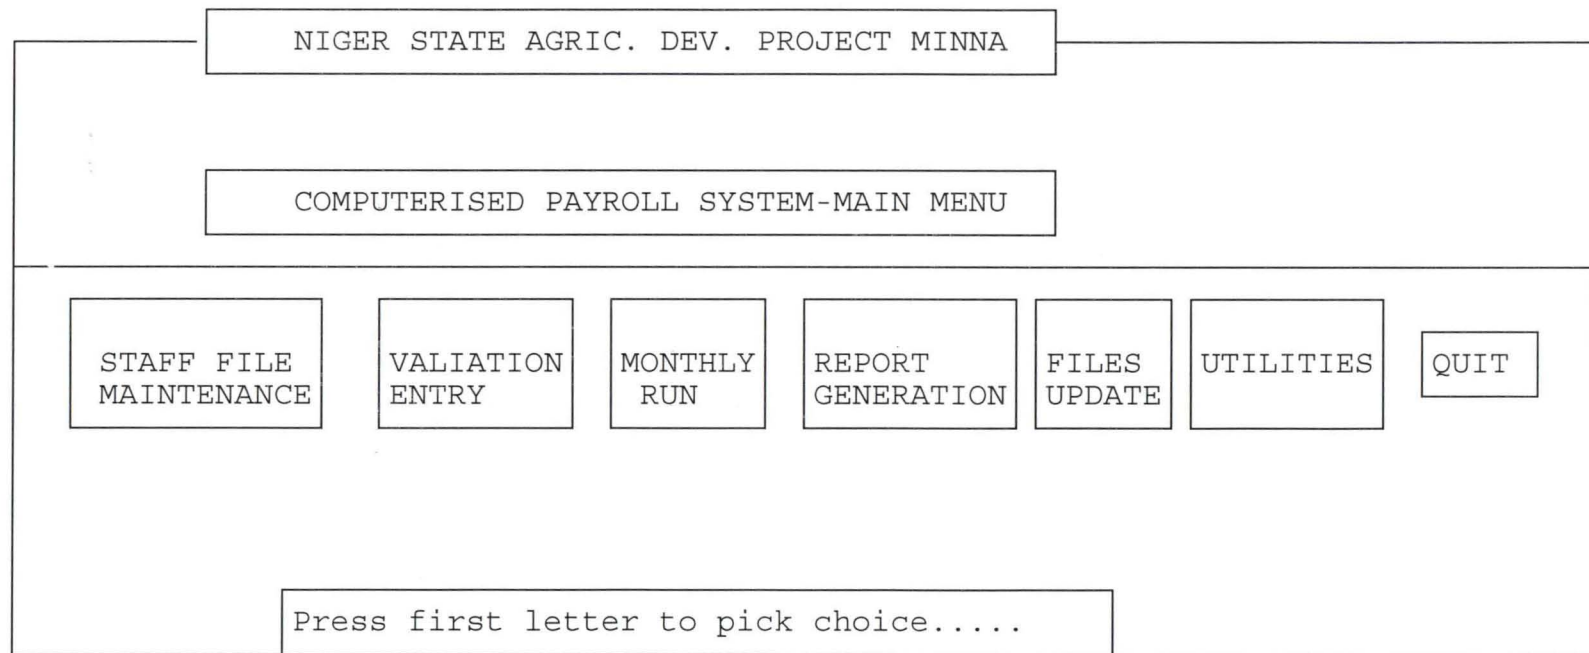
NIGER STATE AGRIC. DEV. PROJECT MINNA

COMPUTERISED PAYROLL SYSTEM-MAIN MENU

STAFF FILE MAINTENANCE

VALIATION ENTRY

MONTHLY RUN

REPORT GENERATION

FILES UPDATE

UTILITIES

QUIT

Press first letter to pick choice.....